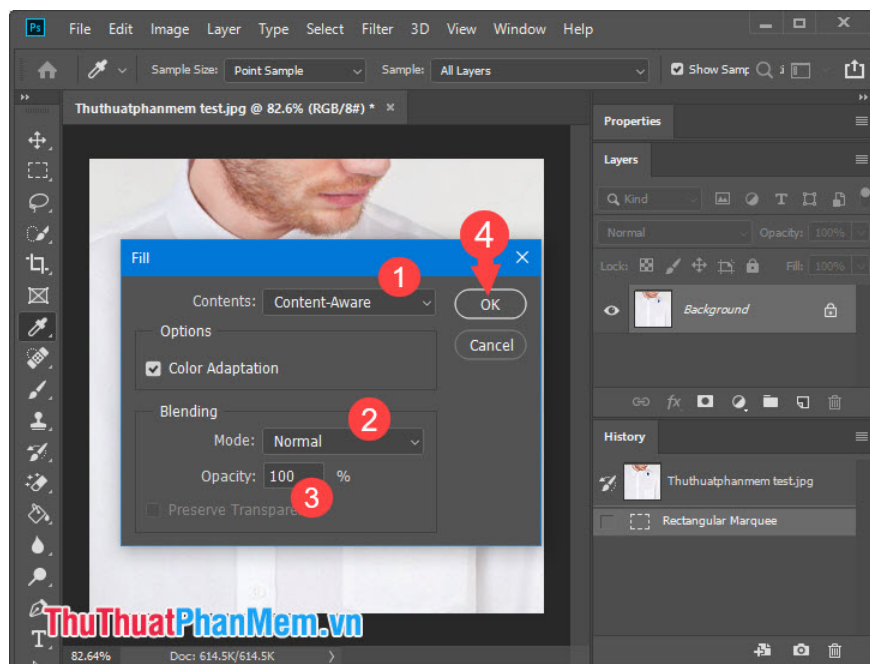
Ps File Edit Image Layer Type Select Filter 3D View Window Help

Sample Size: Point Sample Sample: All Layers Show Samp

Thuthuatphanmem test.jpg @ 82.6% (RGB/8#) * ×

Fill ×

Contents: Content-Aware

Options

Color Adaptation

Blending

Mode: Normal

Opacity: 100 %

Preserve Transpare

OK

Cancel

1

2

3

4

Properties

Layers

Kind

Normal Opacity: 100%

Lock: Fill: 100%

Background

History

Thuthuatphanmem test.jpg

Rectangular Marquee

ThuThuatPhanMem.vn

82.64% Doc: 614.5K/614.5K